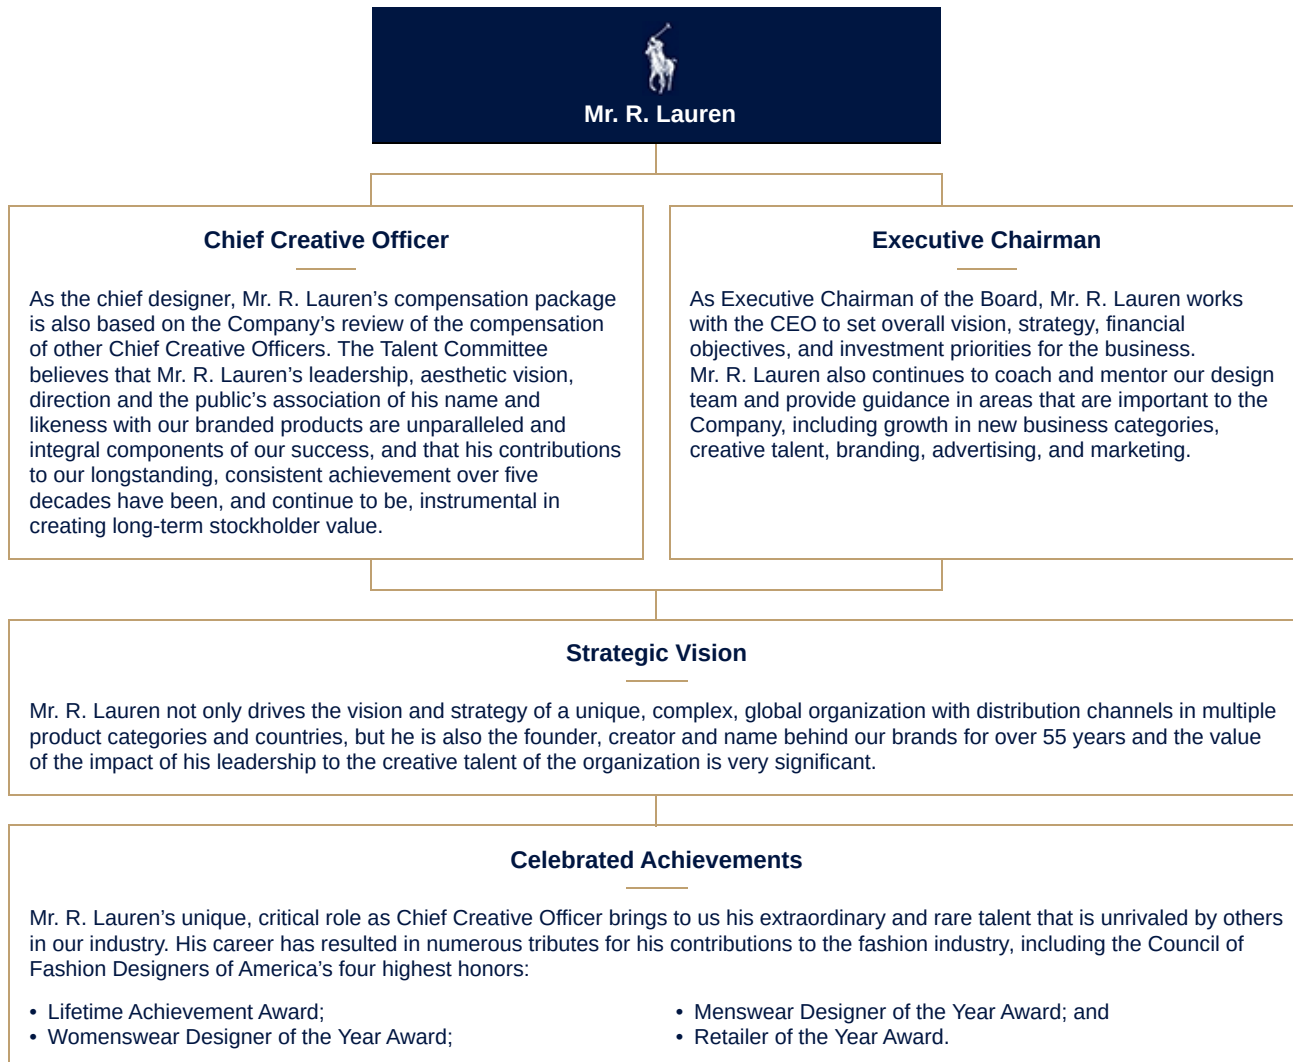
Mr. R. Lauren

Chief Creative Officer

As the chief designer, Mr. R. Lauren's compensation package is also based on the Company's review of the compensation of other Chief Creative Officers. The Talent Committee believes that Mr. R. Lauren's leadership, aesthetic vision, direction and the public's association of his name and likeness with our branded products are unparalleled and integral components of our success, and that his contributions to our longstanding, consistent achievement over five decades have been, and continue to be, instrumental in creating long-term stockholder value.

Executive Chairman

As Executive Chairman of the Board, Mr. R. Lauren works with the CEO to set overall vision, strategy, financial objectives, and investment priorities for the business. Mr. R. Lauren also continues to coach and mentor our design team and provide guidance in areas that are important to the Company, including growth in new business categories, creative talent, branding, advertising, and marketing.

Strategic Vision

Mr. R. Lauren not only drives the vision and strategy of a unique, complex, global organization with distribution channels in multiple product categories and countries, but he is also the founder, creator and name behind our brands for over 55 years and the value of the impact of his leadership to the creative talent of the organization is very significant.

Celebrated Achievements

Mr. R. Lauren's unique, critical role as Chief Creative Officer brings to us his extraordinary and rare talent that is unrivaled by others in our industry. His career has resulted in numerous tributes for his contributions to the fashion industry, including the Council of Fashion Designers of America's four highest honors:

• Lifetime Achievement Award;
• Womenswear Designer of the Year Award;

• Menswear Designer of the Year Award; and
• Retailer of the Year Award.